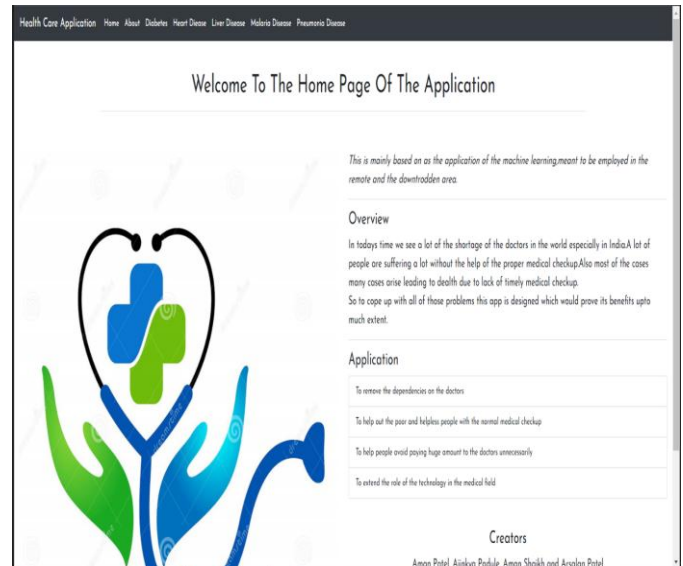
Health Care Application Home About Diabetes Heart Disease Liver Disease Malaria Disease Pneumonia Disease

Welcome To The Home Page Of The Application

This is mainly based on as the application of the machine learning,meant to be employed in the remote and the downtrodden area.

Overview

In todays time we see a lot of the shortage of the doctors in the world especially in India.A lot of people are suffering a lot without the help of the proper medical checkup.Also most of the cases many cases arise leading to dealth due to lack of timely medical checkup.
So to cope up with all of those problems this app is designed which would prove its benefits upto much extent.

Application

To remove the dependencies on the doctors

To help out the poor and helpless people with the normal medical checkup

To help people avoid paying huge amount to the doctors unnecessarily

To extend the role of the technology in the medical field

Creators

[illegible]